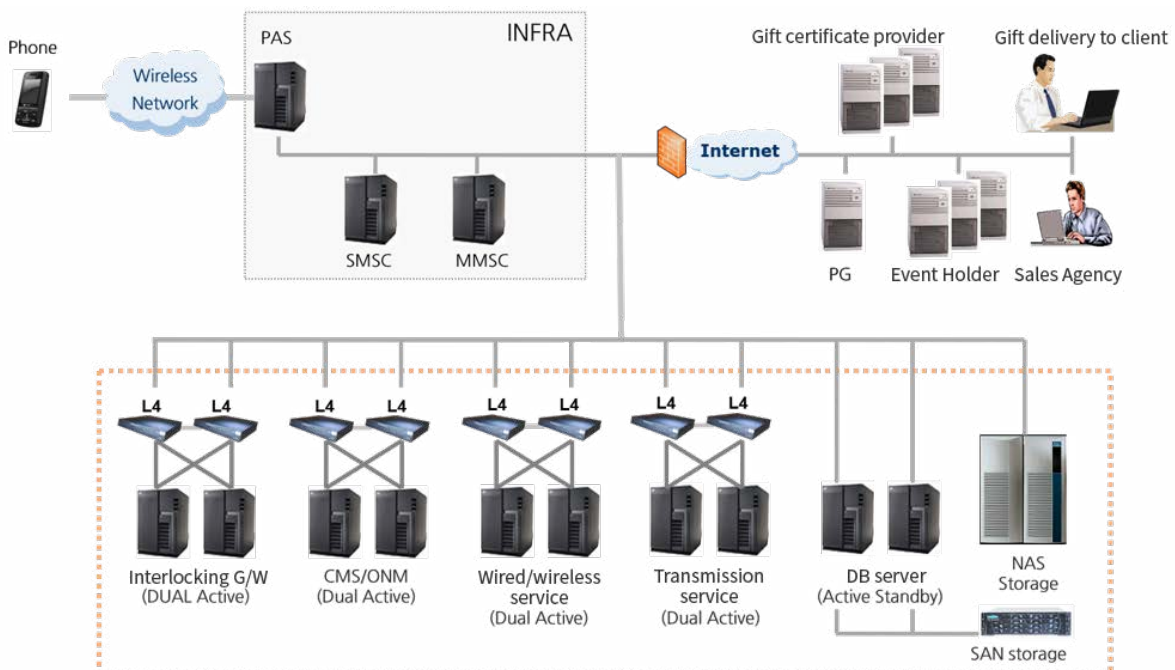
Phone

Wireless Network

PAS

INFRA

SMSC

MMSC

Gift certificate provider

Gift delivery to client

Internet

PG

Event Holder

Sales Agency

L4 L4

L4 L4

L4 L4

L4 L4

Interlocking G/W (DUAL Active)

CMS/ONM (Dual Active)

Wired/wireless service (Dual Active)

Transmission service (Dual Active)

DB server (Active Standby)

NAS Storage

SAN storage